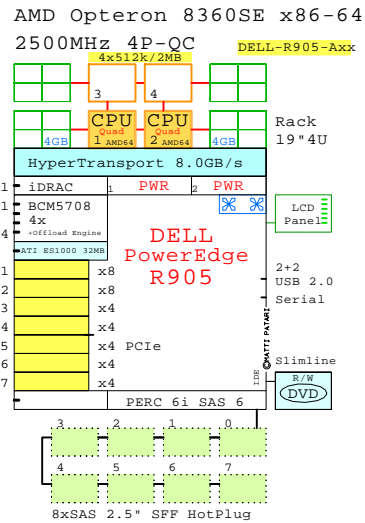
AMD Opteron 8360SE x86-64
2500MHz 4P-QC
DELL-R905-Axx

4x512k/2MB
3
4
CPU Quad 1 AMD64
CPU Quad 2 AMD64
4GB
4GB
Rack 19"4U
HyperTransport 8.0GB/s
1 iDRAC
1 PWR
2 PWR
1 BCM5708 4x +Offload Engine
4
ATI ES1000 32MB
LCD Panel
DELL PowerEdge R905
1 x8
2 x8
3 x4
4 x4
5 x4 PCIe
6 x4
7 x4
2+2 USB 2.0
Serial
MATT PATARI
Slimline
IDE
R/W DVD
PERC 6i SAS 6
3 2 1 0
4 5 6 7
8xSAS 2.5" SFF HotPlug